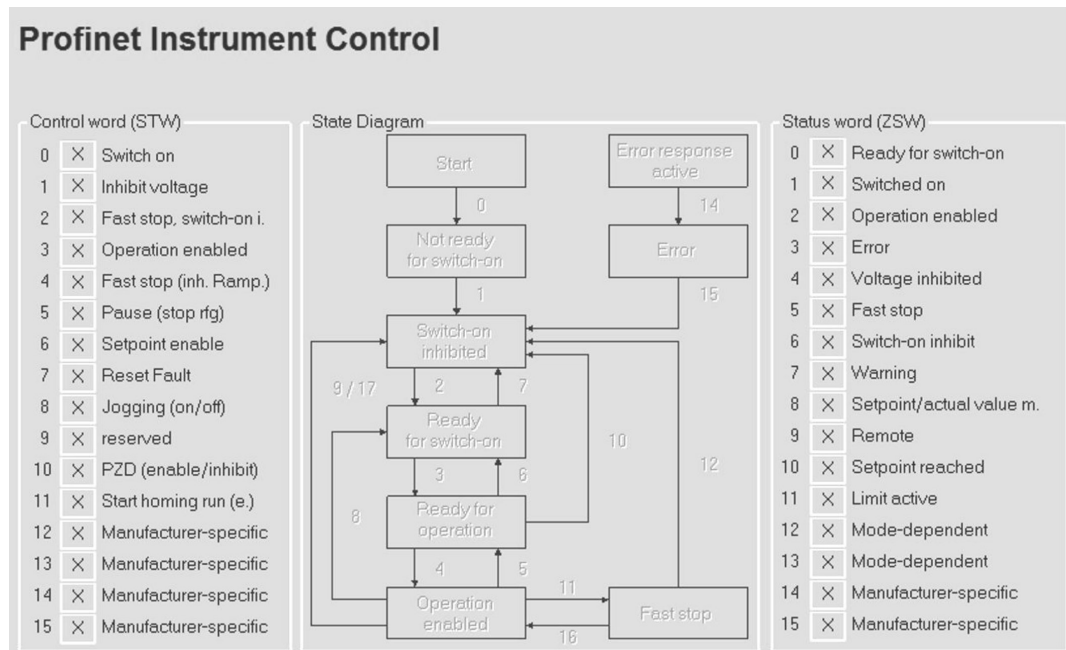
Profinet Instrument Control

Control word (STW)

0 X Switch on
1 X Inhibit voltage
2 X Fast stop, switch-on i.
3 X Operation enabled
4 X Fast stop (inh. Ramp.)
5 X Pause (stop rfg)
6 X Setpoint enable
7 X Reset Fault
8 X Jogging (on/off)
9 X reserved
10 X PZD (enable/inhibit)
11 X Start homing run (e.)
12 X Manufacturer-specific
13 X Manufacturer-specific
14 X Manufacturer-specific
15 X Manufacturer-specific

State Diagram

Start
0
Not ready for switch-on
1
Switch-on inhibited
2
7
9 / 17
Ready for switch-on
3
6
8
10
Ready for operation
4
5
Operation enabled
11
16
Fast stop
12
Error response active
14
Error
15

Status word (ZSW)

0 X Ready for switch-on
1 X Switched on
2 X Operation enabled
3 X Error
4 X Voltage inhibited
5 X Fast stop
6 X Switch-on inhibit
7 X Warning
8 X Setpoint/actual value m.
9 X Remote
10 X Setpoint reached
11 X Limit active
12 X Mode-dependent
13 X Mode-dependent
14 X Manufacturer-specific
15 X Manufacturer-specific